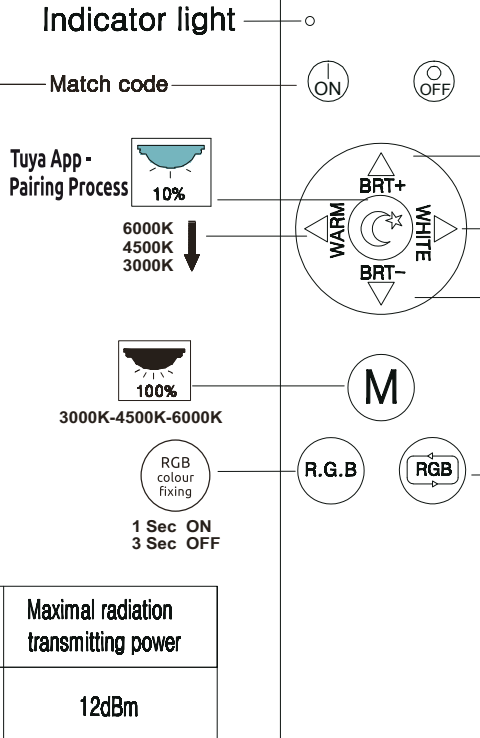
Indicator light

Match code

ON

OFF

Tuya App - Pairing Process

10%

6000K
4500K
3000K

BRT+

WARM

WHITE

BRT-

100%

M

3000K-4500K-6000K

RGB colour fixing

R.G.B

RGB

1 Sec ON
3 Sec OFF

| Maximal radiation transmitting power |
|---|
| 12dBm |